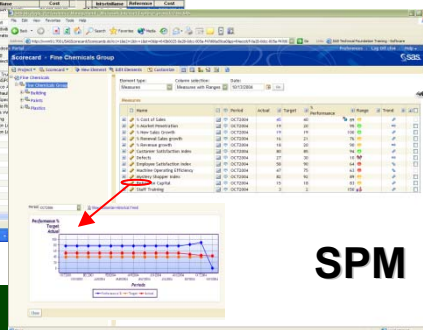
Cost | InterimName | Reference | Cost

File Edit View Favorites Tools Help

Back Search Favorites

Address http://sasweb:7001/SASScorecard/Scorecards.do

Go Links SAS Technical Foundation Training - Software

Scorecard • Fine Chemicals Scorecard

Preferences | Log Off | Help

sas

Project | Scorecard | New Element | Edit Elements | Customize

Fine Chemicals
Fine Chemicals Group
Bottling
Paints
Plastics

Element type: Measures
Column selection: Measures with Ranges
Date: 10/17/2006

Measures

| Name | Period | Actual | Target | % Performance | Range | Trend |
|---|---|---|---|---|---|---|
| % Cost of Sales | OCT2004 | 45 | 40 | | | |
| % Market Penetration | OCT2004 | 19 | 20 | | | |
| % New Sales Growth | OCT2004 | 19 | 15 | | | |
| % Renewal Sales growth | OCT2004 | 16 | 17 | | | |
| % Revenue growth | OCT2004 | 16 | 20 | | | |
| Customer Satisfaction Index | OCT2004 | 80 | 85 | | | |
| Defects | OCT2004 | 27 | 30 | | | |
| Employee Satisfaction Index | OCT2004 | 58 | 90 | | | |
| Machine Operating Efficiency | OCT2004 | 67 | 75 | | | |
| Mystery Shopper Index | OCT2004 | 82 | 90 | | | |
| Return on Capital | OCT2004 | 15 | 18 | | | |
| Staff Training | OCT2004 | 3 | 2 | | | |

Period: OCT2004

Performance % Target Actual

Periods

Performance % Target Actual

Close

SPM